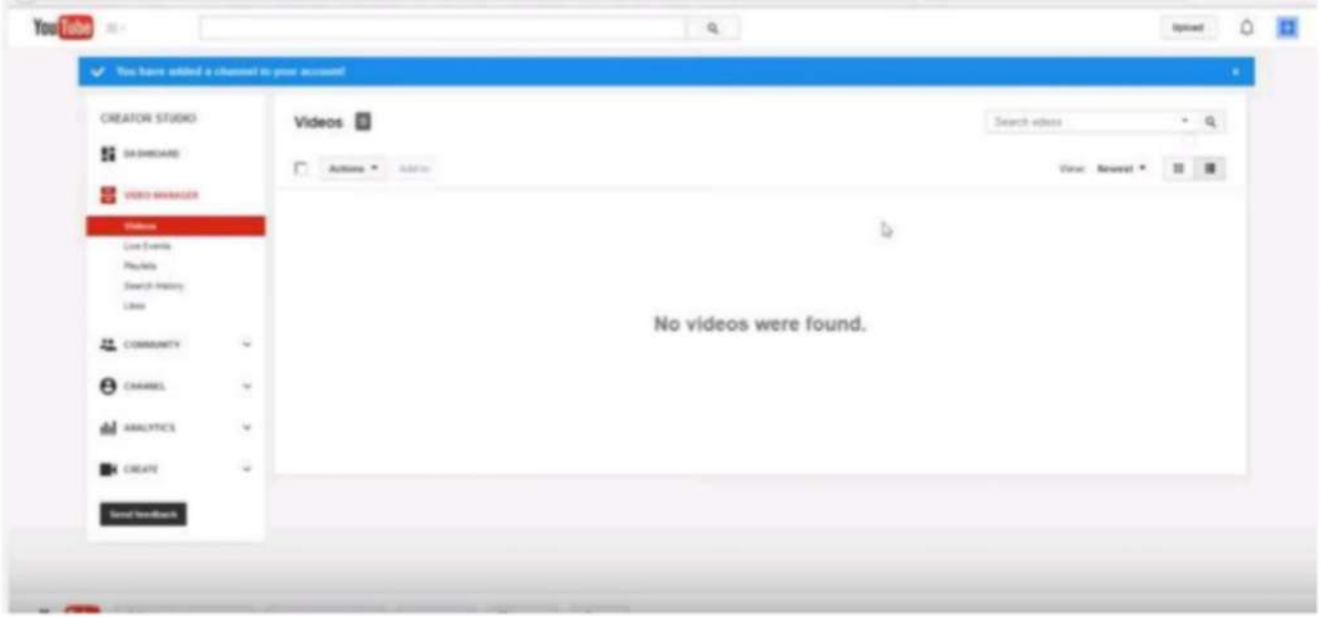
YouTube

Upload

You have added a channel to your account!

CREATOR STUDIO

DASHBOARD

VIDEO MANAGER

Videos

Live Events

Playlists

Search history

Likes

COMMUNITY

CHANNEL

ANALYTICS

CREATE

Send feedback

Videos 0

Search videos

Actions ▾ Add to

View: Newest ▾

No videos were found.